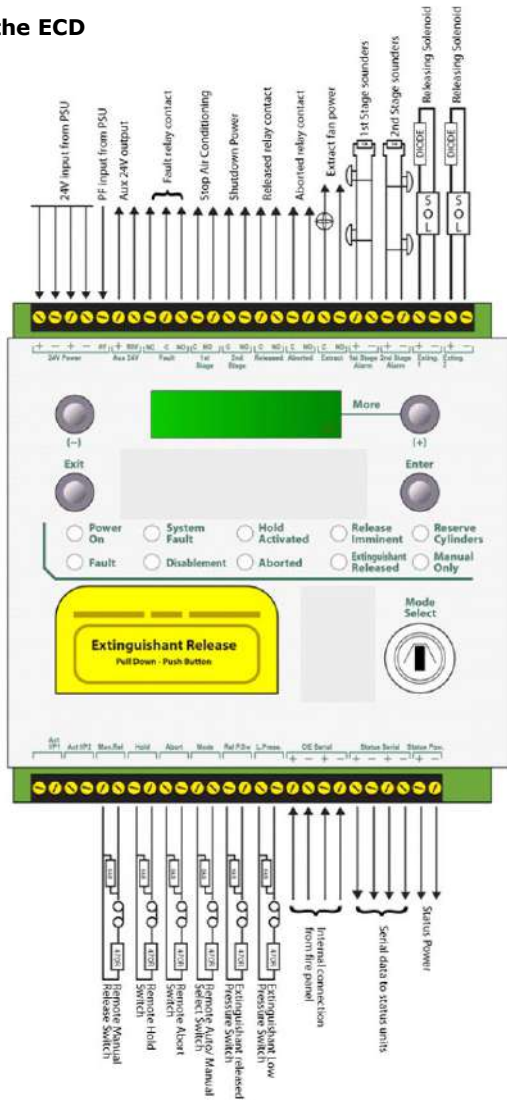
the ECD

24V input from PSU
PF input from PSU
Aux 24V output
Fault relay contact
Stop Air Conditioning
Shutdown Power
Released relay contact
Aborted relay contact
Extract fan power
1st Stage sounders
2nd Stage sounders
Releasing Solenoid
Releasing Solenoid
DIODE
DIODE
SOL
SOL

+ – + – PF 24V Power
+ RIV Aux 24V
NC C NO Fault
C NO 1st Stage
C NO 2nd Stage
C NO Released
C NO Aborted
C NO Extract
+ – 1st Stage Alarm
+ – 2nd Stage Alarm
+ – Exting.
+ – Exting.

More
(–)
(+)
Exit
Enter

Power On
System Fault
Hold Activated
Release Imminent
Reserve Cylinders
Fault
Disablement
Aborted
Extinguishant Released
Manual Only

Extinguishant Release
Pull Down - Push Button

Mode Select

Act I/P1
Act I/P2
Man.Rel
Hold
Abort
Mode
Rel P.Sw
L.Press.
O/E Serial
+ – + –
Status Serial
+ – + –
Status Pwr.
+ –

Remote Manual Release Switch
Remote Hold Switch
Remote Abort Switch
Remote Auto/ Manual Select Switch
Extinguishant released Pressure Switch
Extinguishant Low Pressure Switch
Internal connection from fire panel
Serial data to status units
Status Power